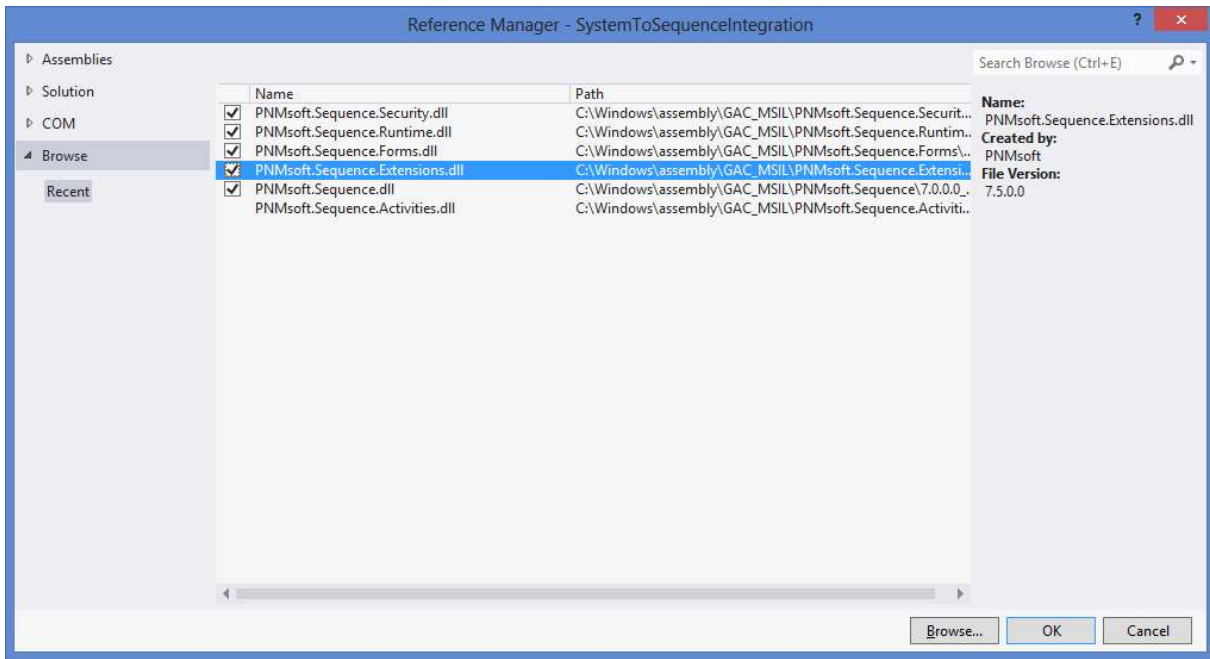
Reference Manager - SystemToSequenceIntegration

? ×

Assemblies
Solution
COM
Browse
Recent

| | Name | Path |
|---|---|---|
| ✓ | PNMsoft.Sequence.Security.dll | C:\Windows\assembly\GAC_MSIL\PNMsoft.Sequence.Securit... |
| ✓ | PNMsoft.Sequence.Runtime.dll | C:\Windows\assembly\GAC_MSIL\PNMsoft.Sequence.Runtim... |
| ✓ | PNMsoft.Sequence.Forms.dll | C:\Windows\assembly\GAC_MSIL\PNMsoft.Sequence.Forms\... |
| ✓ | PNMsoft.Sequence.Extensions.dll | C:\Windows\assembly\GAC_MSIL\PNMsoft.Sequence.Extensi... |
| ✓ | PNMsoft.Sequence.dll | C:\Windows\assembly\GAC_MSIL\PNMsoft.Sequence\7.0.0.0_... |
| | PNMsoft.Sequence.Activities.dll | C:\Windows\assembly\GAC_MSIL\PNMsoft.Sequence.Activiti... |

Search Browse (Ctrl+E)

Name:
PNMsoft.Sequence.Extensions.dll
Created by:
PNMsoft
File Version:
7.5.0.0

Browse...
OK
Cancel